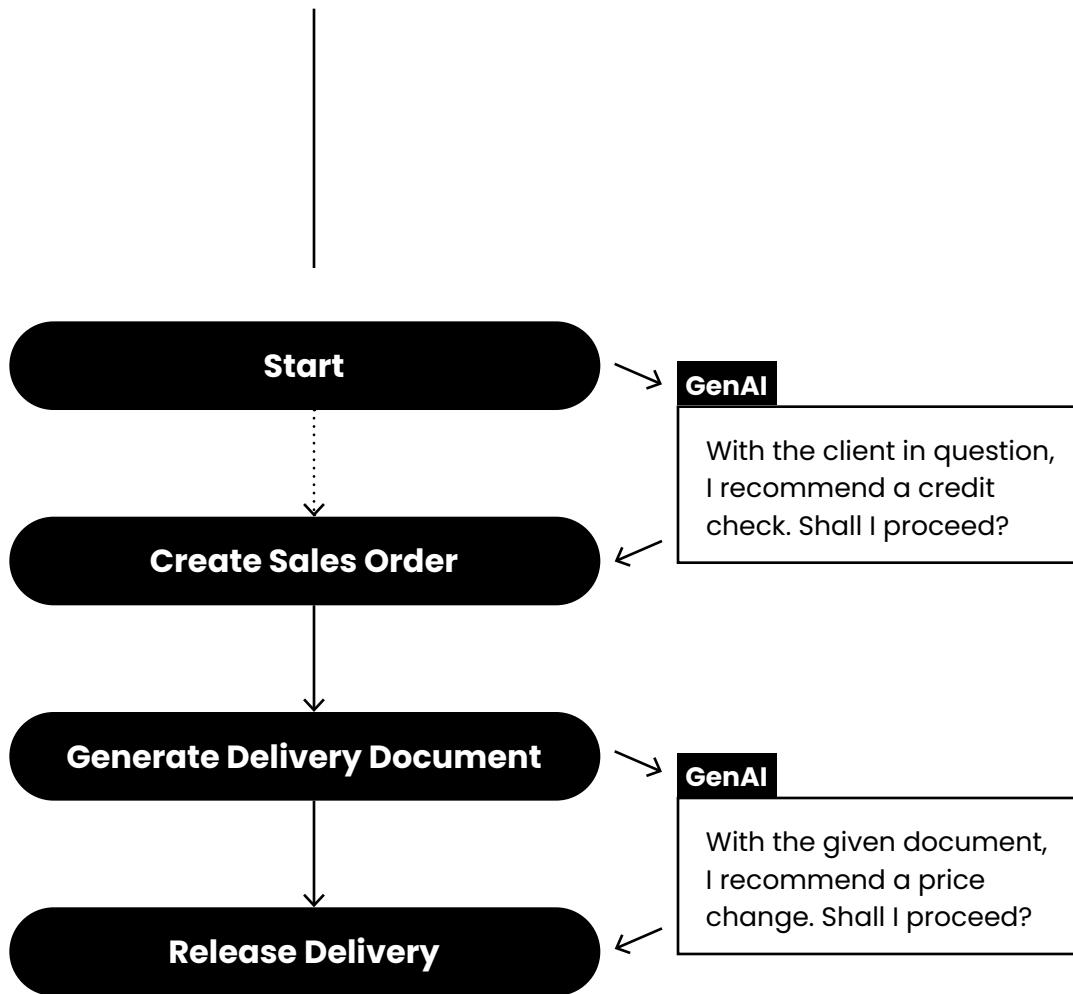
Start

GenAI

With the client in question, I recommend a credit check. Shall I proceed?

Create Sales Order

Generate Delivery Document

GenAI

With the given document, I recommend a price change. Shall I proceed?

Release Delivery